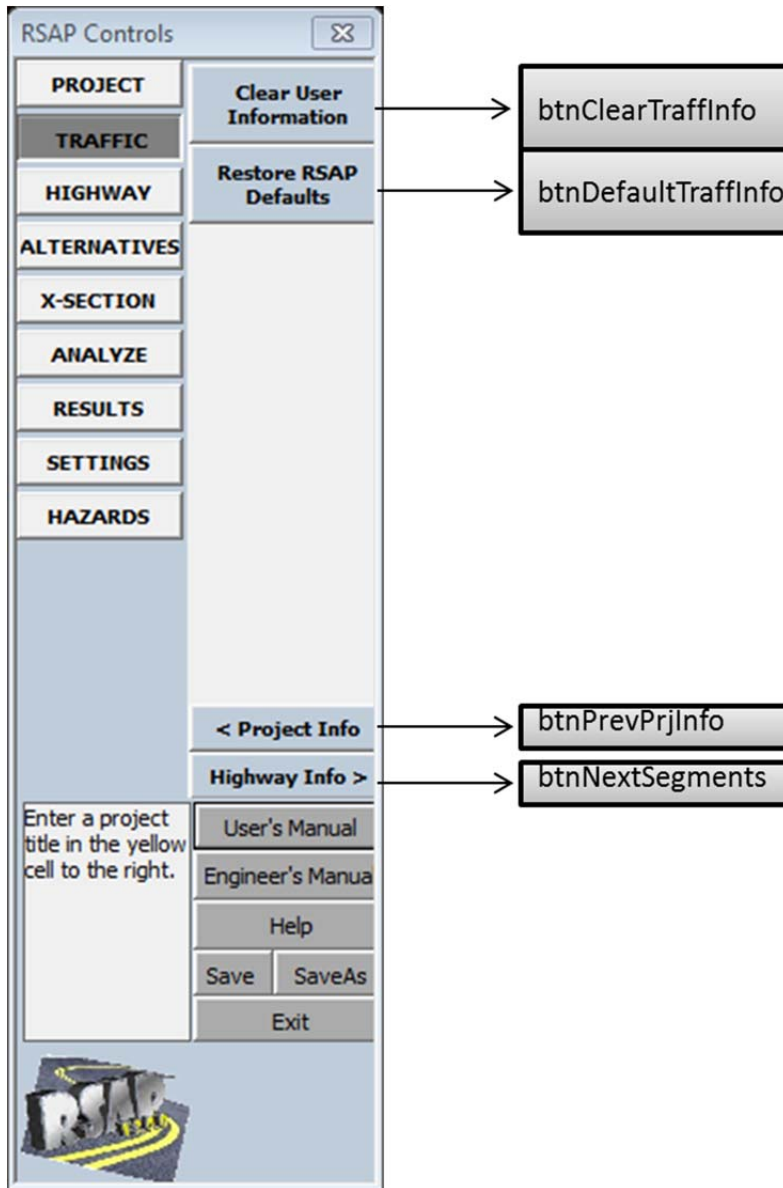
RSAP Controls

PROJECT
TRAFFIC
HIGHWAY
ALTERNATIVES
X-SECTION
ANALYZE
RESULTS
SETTINGS
HAZARDS

Clear User Information
Restore RSAP Defaults

btnClearTraffInfo
btnDefaultTraffInfo

< Project Info
Highway Info >

btnPrevPrjInfo
btnNextSegments

Enter a project title in the yellow cell to the right.

User's Manual
Engineer's Manua
Help
Save
SaveAs
Exit

RSAP